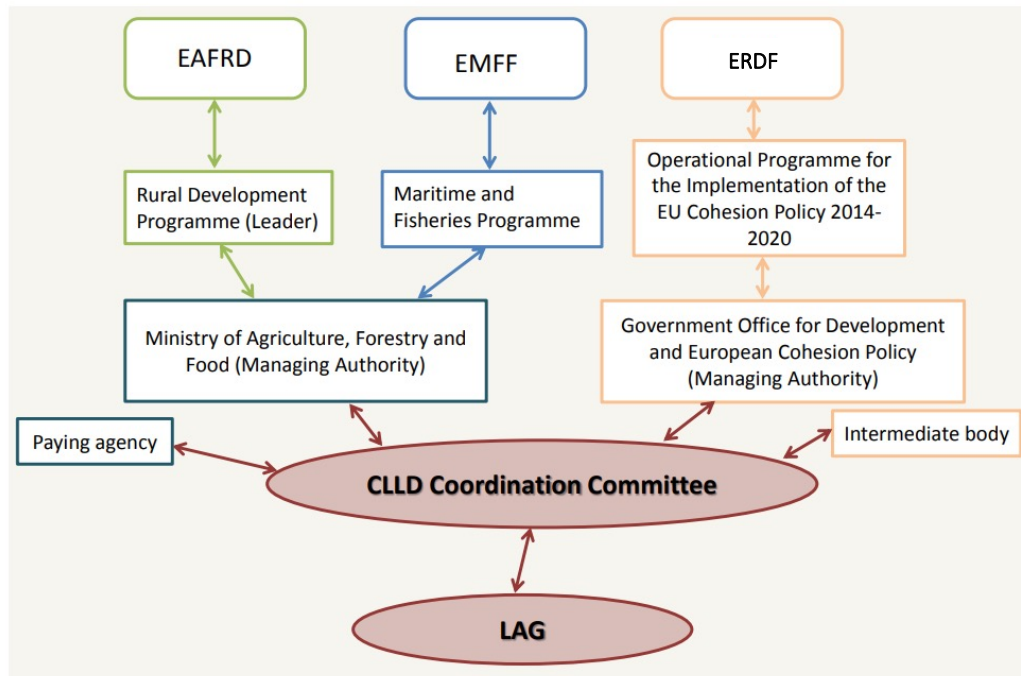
EAFRD

EMFF

ERDF

Rural Development Programme (Leader)

Maritime and Fisheries Programme

Operational Programme for the Implementation of the EU Cohesion Policy 2014-2020

Ministry of Agriculture, Forestry and Food (Managing Authority)

Government Office for Development and European Cohesion Policy (Managing Authority)

Paying agency

Intermediate body

CLLD Coordination Committee

LAG